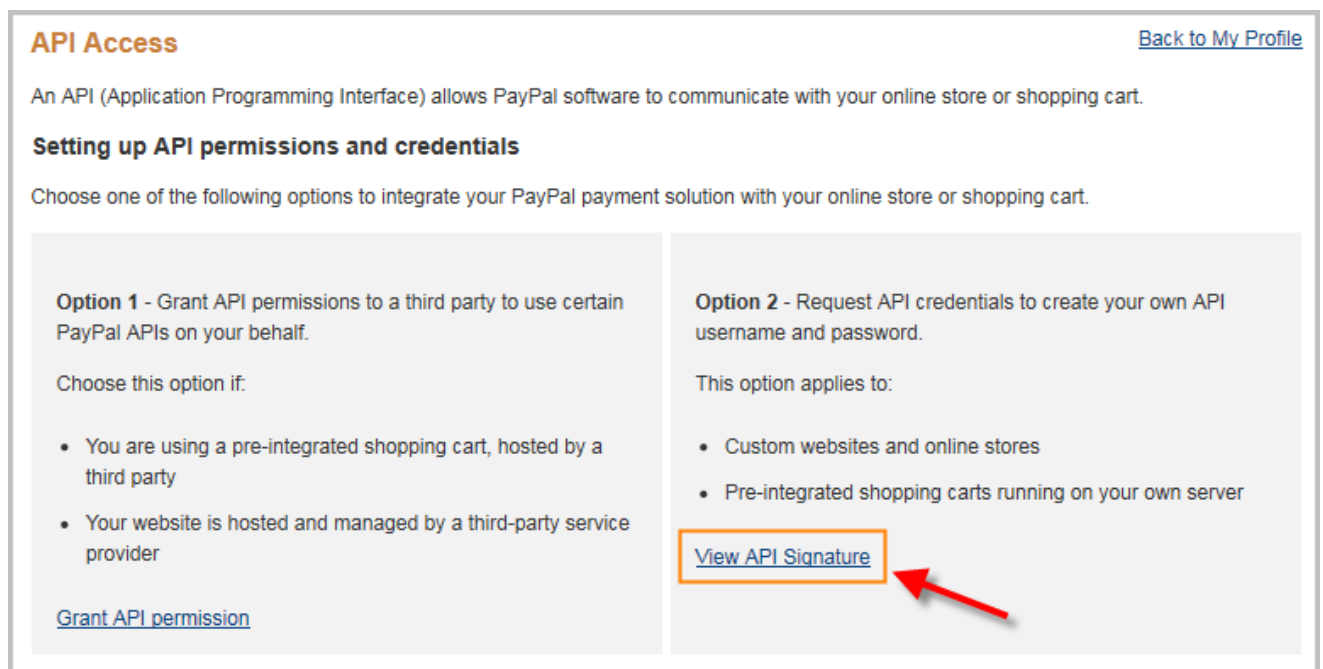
API Access

Back to My Profile

An API (Application Programming Interface) allows PayPal software to communicate with your online store or shopping cart.

Setting up API permissions and credentials

Choose one of the following options to integrate your PayPal payment solution with your online store or shopping cart.

Option 1 - Grant API permissions to a third party to use certain PayPal APIs on your behalf.

Choose this option if:

- You are using a pre-integrated shopping cart, hosted by a third party
- Your website is hosted and managed by a third-party service provider

Grant API permission

Option 2 - Request API credentials to create your own API username and password.

This option applies to:

- Custom websites and online stores
- Pre-integrated shopping carts running on your own server

View API Signature